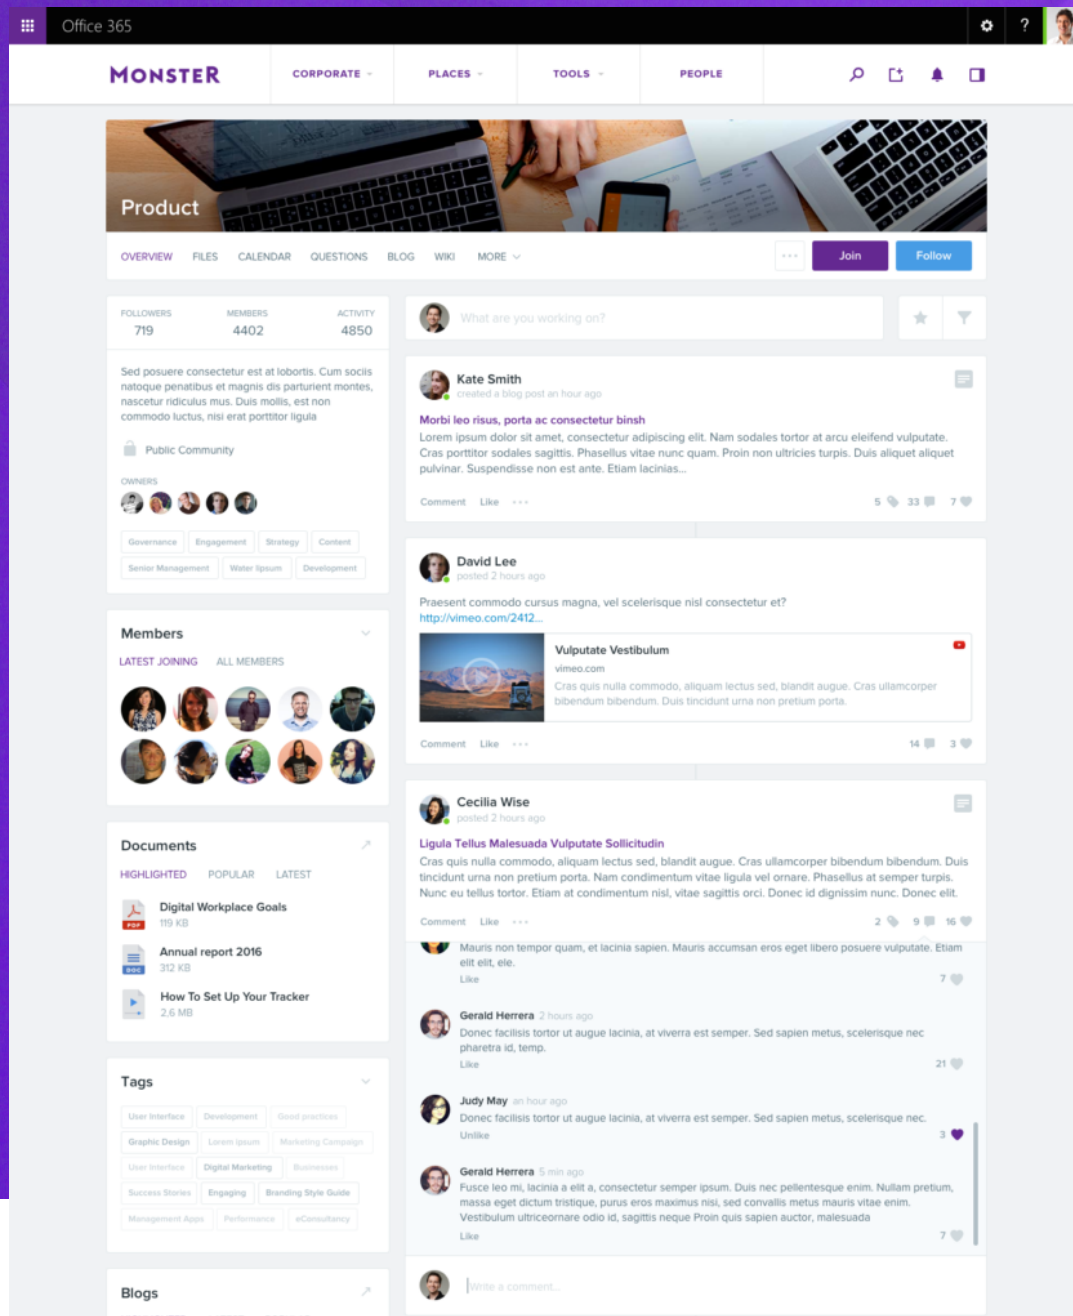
Office 365

MONSTER CORPORATE PLACES TOOLS PEOPLE

Product

OVERVIEW FILES CALENDAR QUESTIONS BLOG WIKI MORE

Join Follow

FOLLOWERS 719 MEMBERS 4402 ACTIVITY 4850

Sed posuere consectetur est at lobortis. Cum sociis natoque penatibus et magnis dis parturient montes, nascetur ridiculus mus. Duis mollis, est non commodo luctus, nisi erat porttitor ligula

Public Community

OWNERS

Governance Engagement Strategy Content Senior Management Water Ipsum Development

Members

LATEST JOINING ALL MEMBERS

Documents

HIGHLIGHTED POPULAR LATEST

Digital Workplace Goals
119 KB

Annual report 2016
312 KB

How To Set Up Your Tracker
2,6 MB

Tags

User Interface Development Good practices Graphic Design Lorem ipsum Marketing Campaign User Interface Digital Marketing Businesses Success Stories Engaging Branding Style Guide Management Apps Performance eConsultancy

Blogs

What are you working on?

Kate Smith
created a blog post an hour ago

Morbi leo risus, porta ac consectetur binsh

Lorem ipsum dolor sit amet, consectetur adipiscing elit. Nam sodales tortor at arcu eleifend vulputate. Cras porttitor sodales sagittis. Phasellus vitae nunc quam. Proin non ultricies turpis. Duis aliquet aliquet pulvinar. Suspendisse non est ante. Etiam lacinias...

Comment Like ··· 5 33 7

David Lee
posted 2 hours ago

Praesent commodo cursus magna, vel scelerisque nisl consectetur et?
http://vimeo.com/2412...

Vulputate Vestibulum
vimeo.com
Cras quis nulla commodo, aliquam lectus sed, blandit augue. Cras ullamcorper bibendum bibendum. Duis tincidunt urna non pretium porta.

Comment Like ··· 14 3

Cecilia Wise
posted 2 hours ago

Ligula Tellus Malesuada Vulputate Sollicitudin

Cras quis nulla commodo, aliquam lectus sed, blandit augue. Cras ullamcorper bibendum bibendum. Duis tincidunt urna non pretium porta. Nam condimentum vitae ligula vel ornare. Phasellus at semper turpis. Nunc eu tellus tortor. Etiam at condimentum nisl, vitae sagittis orci. Donec id dignissim nunc. Donec elit.

Comment Like ··· 2 9 16

Mauris non tempor quam, et lacinia sapien. Mauris accumsan eros eget libero posuere vulputate. Etiam elit elit, ele.
Like 7

Gerald Herrera 2 hours ago
Donec facilisis tortor ut augue lacinia, at viverra est semper. Sed sapien metus, scelerisque nec pharetra id, temp.
Like 21

Judy May an hour ago
Donec facilisis tortor ut augue lacinia, at viverra est semper. Sed sapien metus, scelerisque nec.
Unlike 3

Gerald Herrera 5 min ago
Fusce leo mi, lacinia a elit a, consectetur semper ipsum. Duis nec pellentesque enim. Nullam pretium, massa eget dictum tristique, purus eros maximus nisi, sed convallis mauris vitae enim. Vestibulum ultriceornare odio id, sagittis neque Proin quis sapien auctor, malesuada
Like 7

Write a comment...